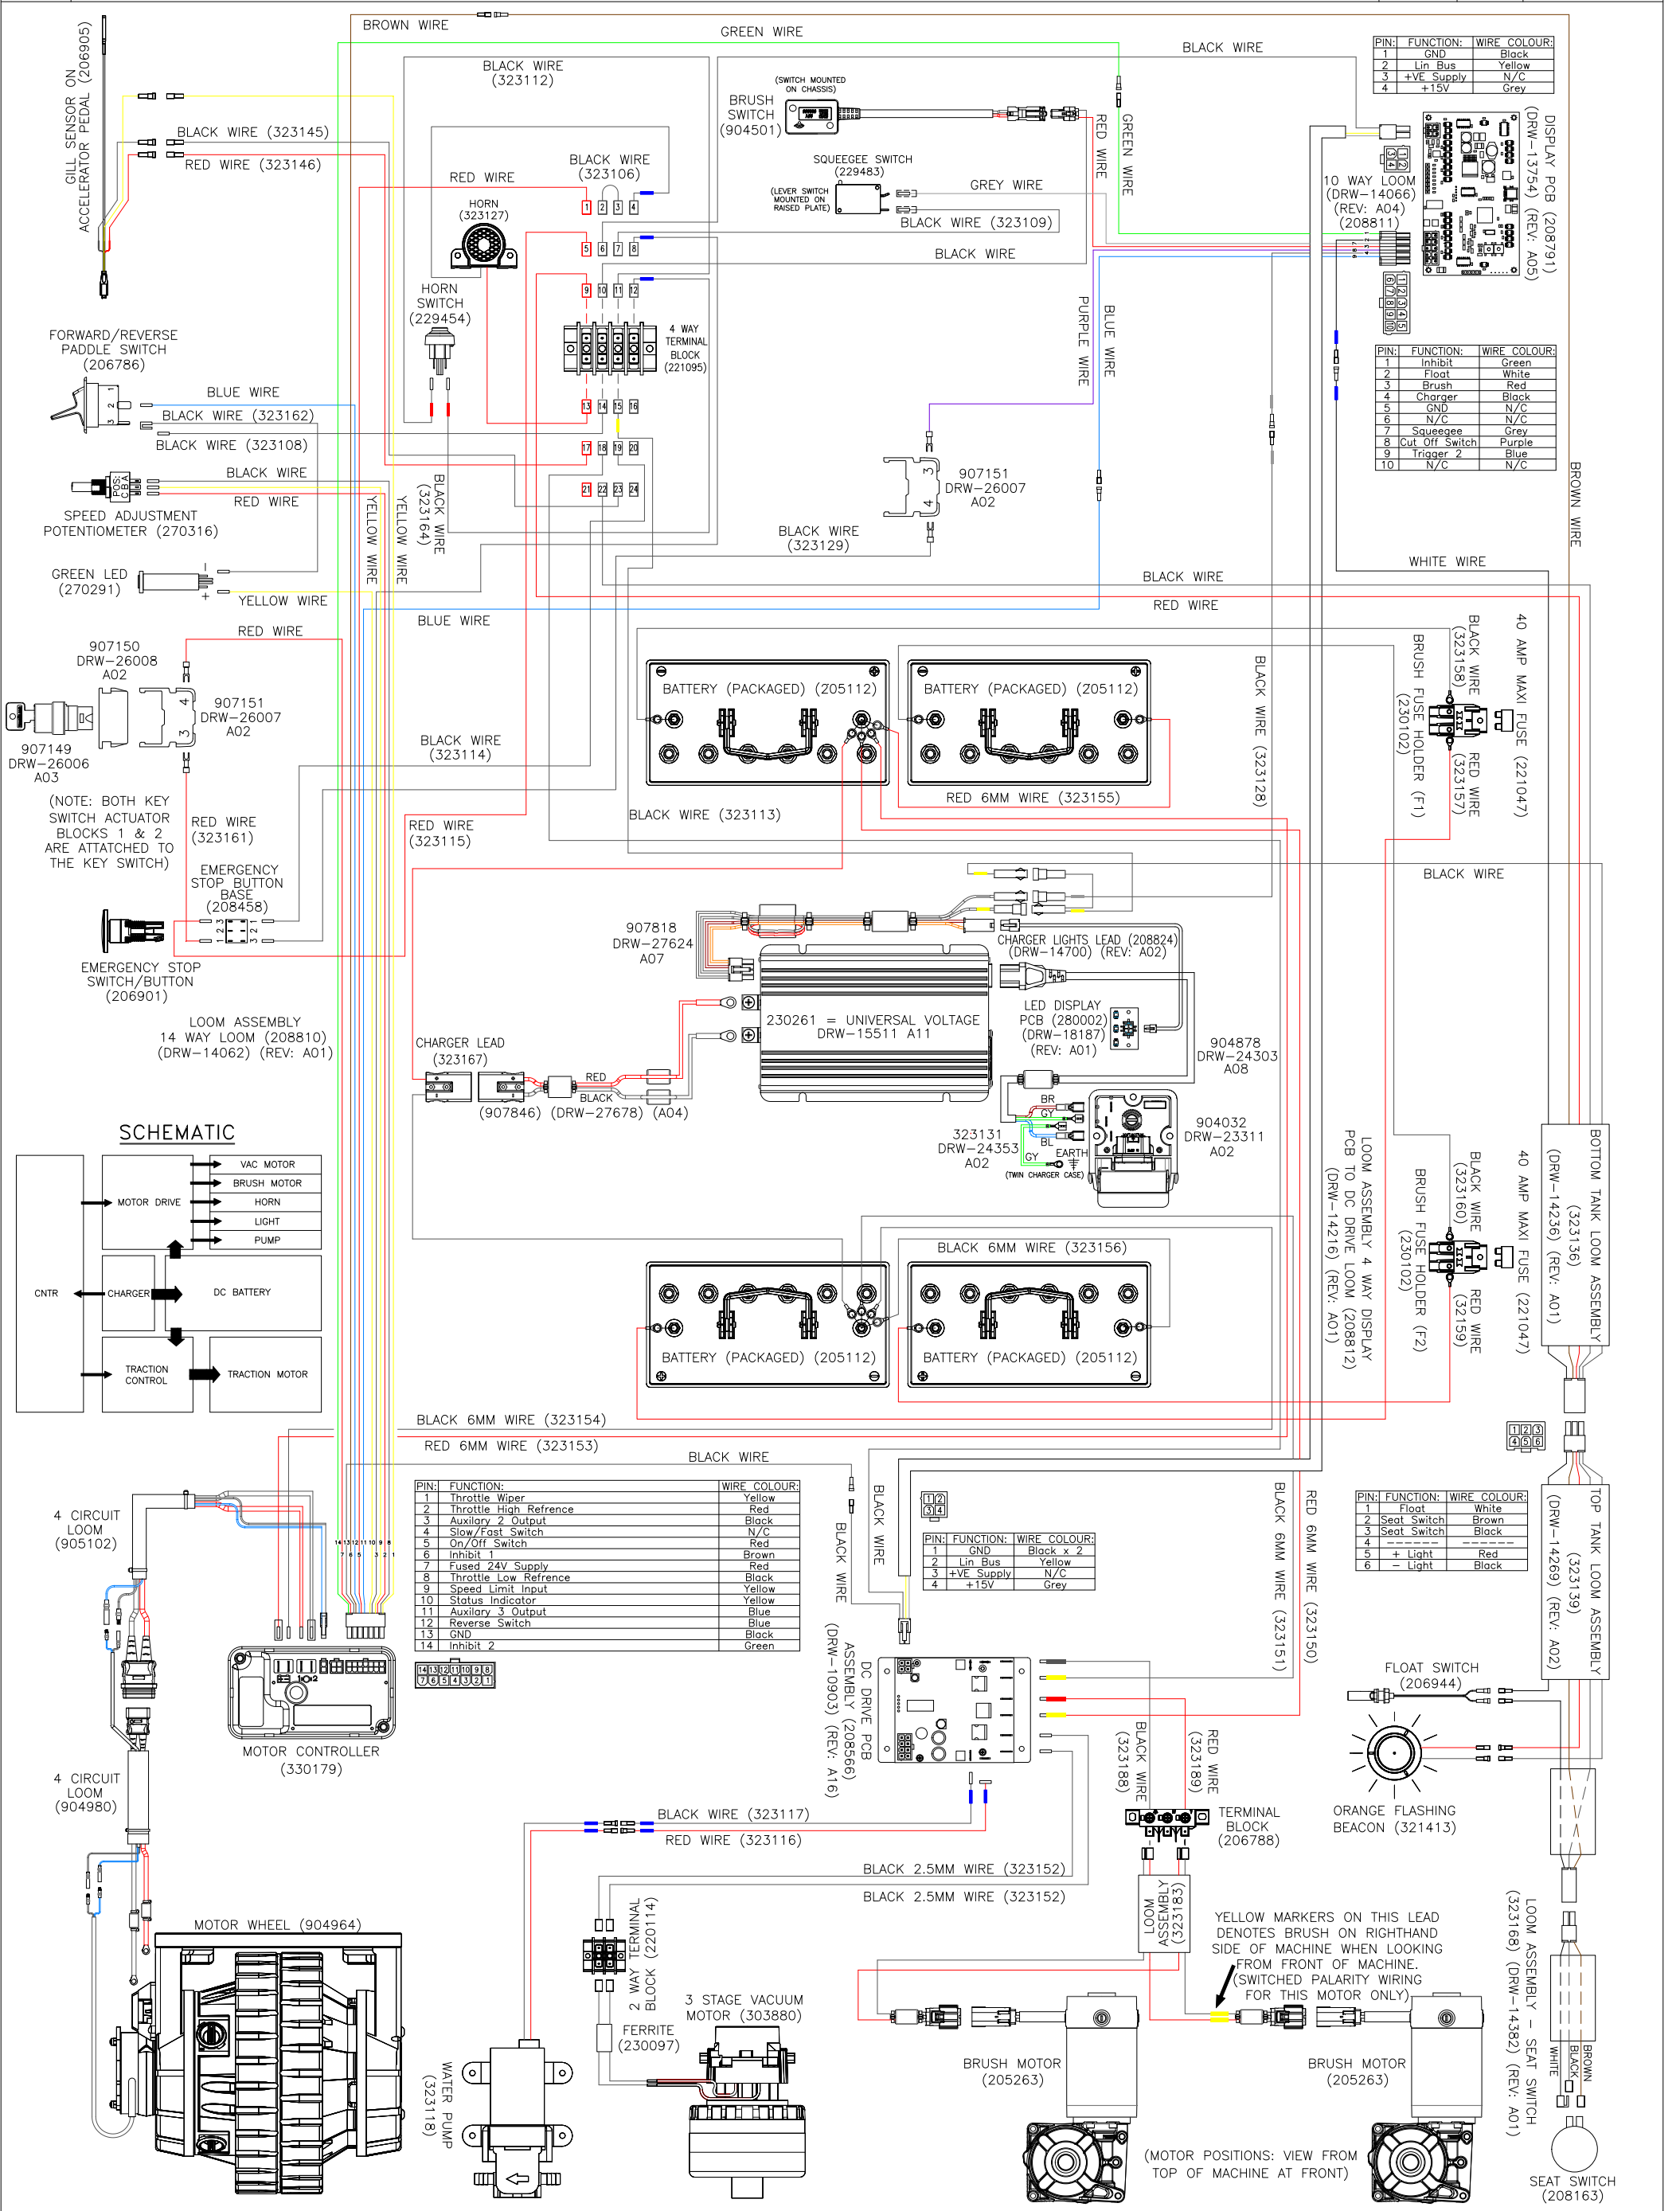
BROWN WIRE
GREEN WIRE
BLACK WIRE

| PIN: | FUNCTION: | WIRE COLOUR: |
|---|---|---|
| 1 | GND | Black |
| 2 | Lin Bus | Yellow |
| 3 | +VE Supply | N/C |
| 4 | +15V | Grey |

GILL SENSOR ON ACCELERATOR PEDAL (206905)
BLACK WIRE (323112)
BLACK WIRE (323145)
RED WIRE (323146)
(SWITCH MOUNTED ON CHASSIS)
BRUSH SWITCH (904501)
RED WIRE
GREEN WIRE
DISPLAY PCB (208791) (DRW-13754) (REV: A05)
10 WAY LOOM (DRW-14066) (REV: A04) (208811)
BLACK WIRE (323106)
RED WIRE
HORN (323127)
SQUEEGEE SWITCH (229483)
(LEVER SWITCH MOUNTED ON RAISED PLATE)
GREY WIRE
BLACK WIRE (323109)
BLACK WIRE
1 2 3 4
5 6 7 8
9 10 11 12
4 WAY TERMINAL BLOCK (221095)
13 14 15 16
17 18 19 20
21 22 23 24
HORN SWITCH (229454)
FORWARD/REVERSE PADDLE SWITCH (206786)
BLUE WIRE
BLACK WIRE (323162)
BLACK WIRE (323108)
BLACK WIRE
RED WIRE
SPEED ADJUSTMENT POTENTIOMETER (270316)
PURPLE WIRE
BLUE WIRE

| PIN: | FUNCTION: | WIRE COLOUR: |
|---|---|---|
| 1 | Inhibit | Green |
| 2 | Float | White |
| 3 | Brush | Red |
| 4 | Charger | Black |
| 5 | GND | N/C |
| 6 | N/C | N/C |
| 7 | Squeegee | Grey |
| 8 | Cut Off Switch | Purple |
| 9 | Trigger 2 | Blue |
| 10 | N/C | N/C |

907151 DRW-26007 A02
BLACK WIRE (323164)
YELLOW WIRE
YELLOW WIRE
BLACK WIRE (323129)
BROWN WIRE
WHITE WIRE
GREEN LED (270291)
YELLOW WIRE
BLACK WIRE
RED WIRE
BLUE WIRE
RED WIRE
907150 DRW-26008 A02
907151 DRW-26007 A02
907149 DRW-26006 A03
BATTERY (PACKAGED) (205112)
BATTERY (PACKAGED) (205112)
BLACK WIRE (323128)
BRUSH FUSE HOLDER (F1) (230102)
BLACK WIRE (323158)
RED WIRE (323157)
40 AMP MAXI FUSE (221047)
BLACK WIRE (323114)
(NOTE: BOTH KEY SWITCH ACTUATOR BLOCKS 1 & 2 ARE ATTATCHED TO THE KEY SWITCH)
RED WIRE (323161)
RED 6MM WIRE (323155)
BLACK WIRE (323113)
RED WIRE (323115)
EMERGENCY STOP BUTTON BASE (208458)
BLACK WIRE
EMERGENCY STOP SWITCH/BUTTON (206901)
907818 DRW-27624 A07
CHARGER LIGHTS LEAD (208824) (DRW-14700) (REV: A02)
LED DISPLAY PCB (280002) (DRW-18187) (REV: A01)
230261 = UNIVERSAL VOLTAGE DRW-15511 A11
LOOM ASSEMBLY 14 WAY LOOM (208810) (DRW-14062) (REV: A01)
CHARGER LEAD (323167)
RED
BLACK
(907846) (DRW-27678) (A04)
904878 DRW-24303 A08
BR GY BL GY EARTH
(TWIN CHARGER CASE)
323131 DRW-24353 A02
904032 DRW-23311 A02
LOOM ASSEMBLY 4 WAY DISPLAY PCB TO DC DRIVE LOOM (208812) (DRW-14216) (REV: A01)
BRUSH FUSE HOLDER (F2) (230102)
BLACK WIRE (323160)
RED WIRE (32159)
40 AMP MAXI FUSE (221047)
BOTTOM TANK LOOM ASSEMBLY (323136) (DRW-14236) (REV: A01)
SCHEMATIC
VAC MOTOR
BRUSH MOTOR
MOTOR DRIVE
HORN
LIGHT
PUMP
CNTR
CHARGER
DC BATTERY
TRACTION CONTROL
TRACTION MOTOR
BLACK 6MM WIRE (323156)
BATTERY (PACKAGED) (205112)
BATTERY (PACKAGED) (205112)
BLACK 6MM WIRE (323154)
RED 6MM WIRE (323153)
BLACK WIRE
4 CIRCUIT LOOM (905102)

| PIN: | FUNCTION: | WIRE COLOUR: |
|---|---|---|
| 1 | Throttle Wiper | Yellow |
| 2 | Throttle High Refrence | Red |
| 3 | Auxilary 2 Output | Black |
| 4 | Slow/Fast Switch | N/C |
| 5 | On/Off Switch | Red |
| 6 | Inhibit 1 | Brown |
| 7 | Fused 24V Supply | Red |
| 8 | Throttle Low Refrence | Black |
| 9 | Speed Limit Input | Yellow |
| 10 | Status Indicator | Yellow |
| 11 | Auxilary 3 Output | Blue |
| 12 | Reverse Switch | Blue |
| 13 | GND | Black |
| 14 | Inhibit 2 | Green |

BLACK WIRE
BLACK WIRE

| PIN: | FUNCTION: | WIRE COLOUR: |
|---|---|---|
| 1 | GND | Black x 2 |
| 2 | Lin Bus | Yellow |
| 3 | +VE Supply | N/C |
| 4 | +15V | Grey |

BLACK 6MM WIRE (323151)
RED 6MM WIRE (323150)

| PIN: | FUNCTION: | WIRE COLOUR: |
|---|---|---|
| 1 | Float | White |
| 2 | Seat Switch | Brown |
| 3 | Seat Switch | Black |
| 4 | ------ | ------ |
| 5 | + Light | Red |
| 6 | - Light | Black |

TOP TANK LOOM ASSEMBLY (323139) (DRW-14269) (REV: A02)
FLOAT SWITCH (206944)
MOTOR CONTROLLER (330179)
DC DRIVE PCB ASSEMBLY (208566) (DRW-10903) (REV: A16)
BLACK WIRE (323188)
RED WIRE (323189)
TERMINAL BLOCK (206788)
ORANGE FLASHING BEACON (321413)
4 CIRCUIT LOOM (904980)
BLACK WIRE (323117)
RED WIRE (323116)
BLACK 2.5MM WIRE (323152)
BLACK 2.5MM WIRE (323152)
LOOM ASSEMBLY (323183)
MOTOR WHEEL (904964)
2 WAY TERMINAL BLOCK (220114)
3 STAGE VACUUM MOTOR (303880)
FERRITE (230097)
YELLOW MARKERS ON THIS LEAD DENOTES BRUSH ON RIGHTHAND SIDE OF MACHINE WHEN LOOKING FROM FRONT OF MACHINE. (SWITCHED PALARITY WIRING FOR THIS MOTOR ONLY)
LOOM ASSEMBLY - SEAT SWITCH (323168) (DRW-14382) (REV: A01)
WATER PUMP (323118)
BRUSH MOTOR (205263)
BRUSH MOTOR (205263)
WHITE BLACK BROWN
(MOTOR POSITIONS: VIEW FROM TOP OF MACHINE AT FRONT)
SEAT SWITCH (208163)